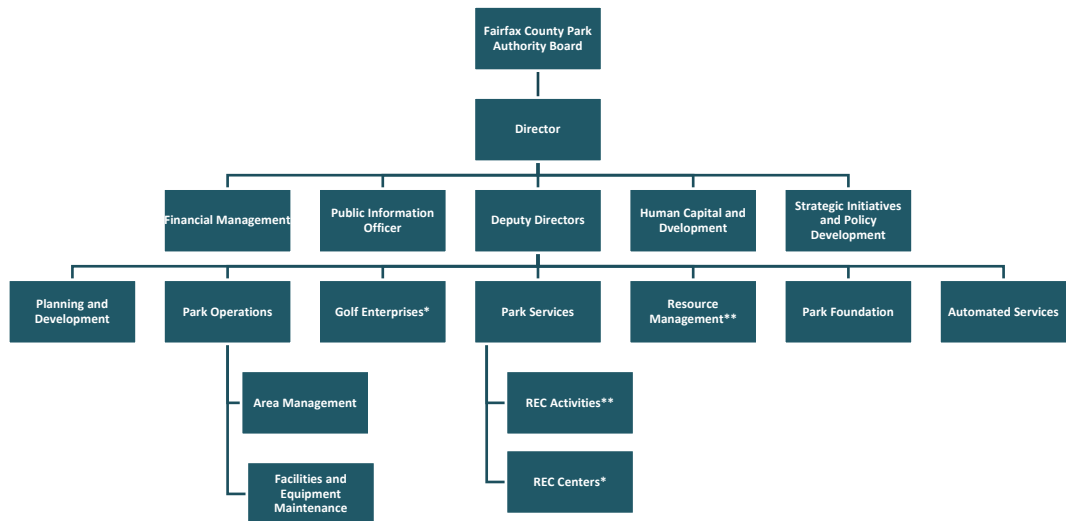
Fairfax County Park Authority Board

Director

Financial Management

Public Information Officer

Deputy Directors

Human Capital and Dvelopment

Strategic Initiatives and Policy Development

Planning and Development

Park Operations

Golf Enterprises*

Park Services

Resource Management**

Park Foundation

Automated Services

Area Management

Facilities and Equipment Maintenance

REC Activities**

REC Centers*